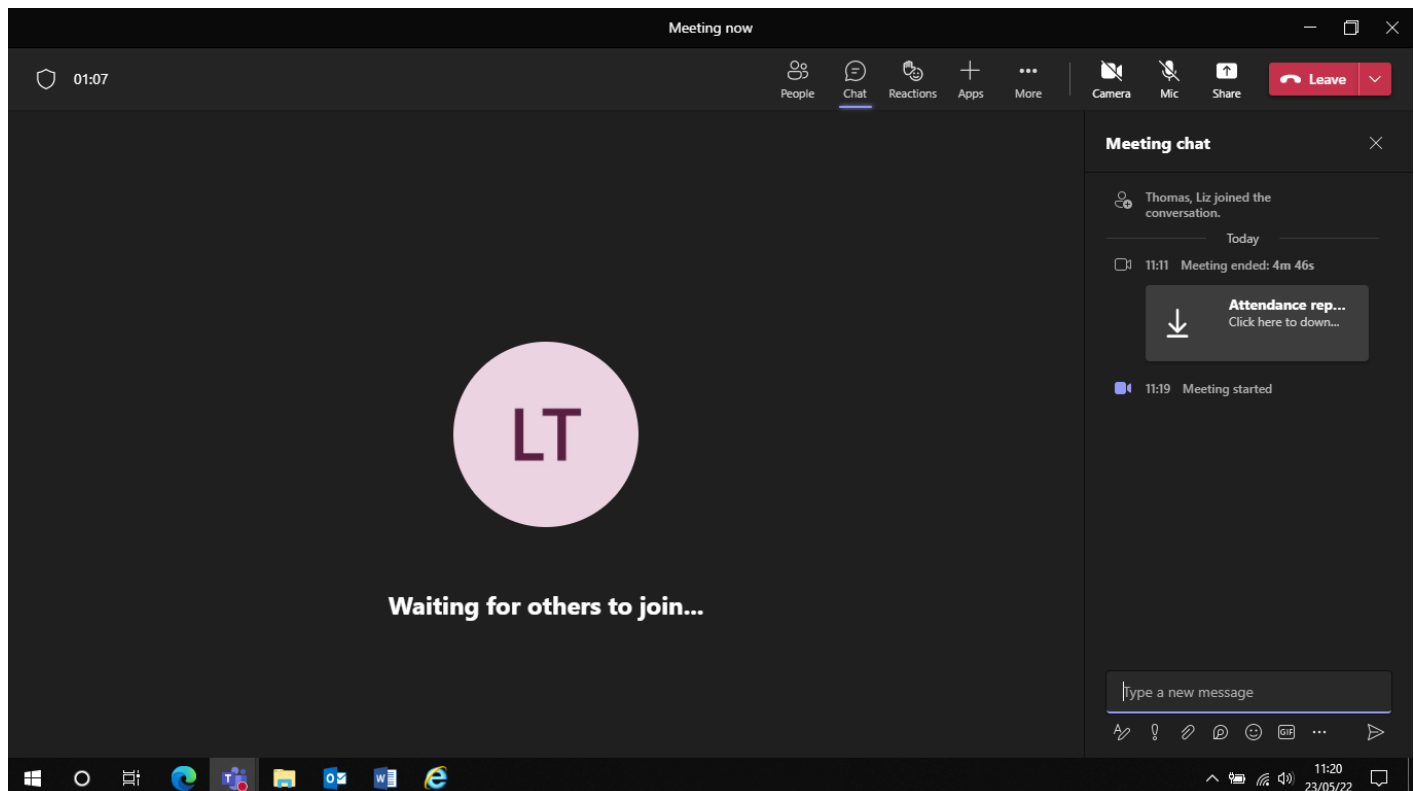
Meeting now

01:07

People Chat Reactions Apps More Camera Mic Share Leave

Meeting chat

Thomas, Liz joined the conversation.

Today

11:11 Meeting ended: 4m 46s

Attendance rep...
Click here to down...

11:19 Meeting started

LT

Waiting for others to join...

Type a new message

GIF

11:20
23/05/22